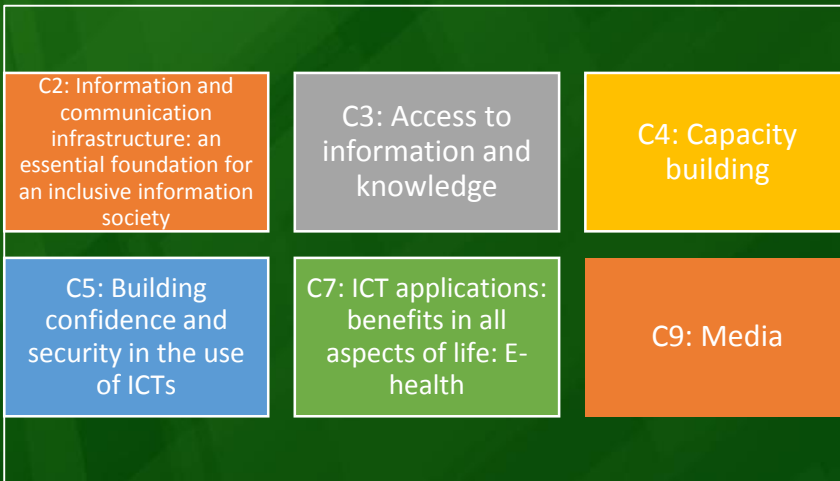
C2: Information and communication infrastructure: an essential foundation for an inclusive information society

C3: Access to information and knowledge

C4: Capacity building

C5: Building confidence and security in the use of ICTs

C7: ICT applications: benefits in all aspects of life: E-health

C9: Media